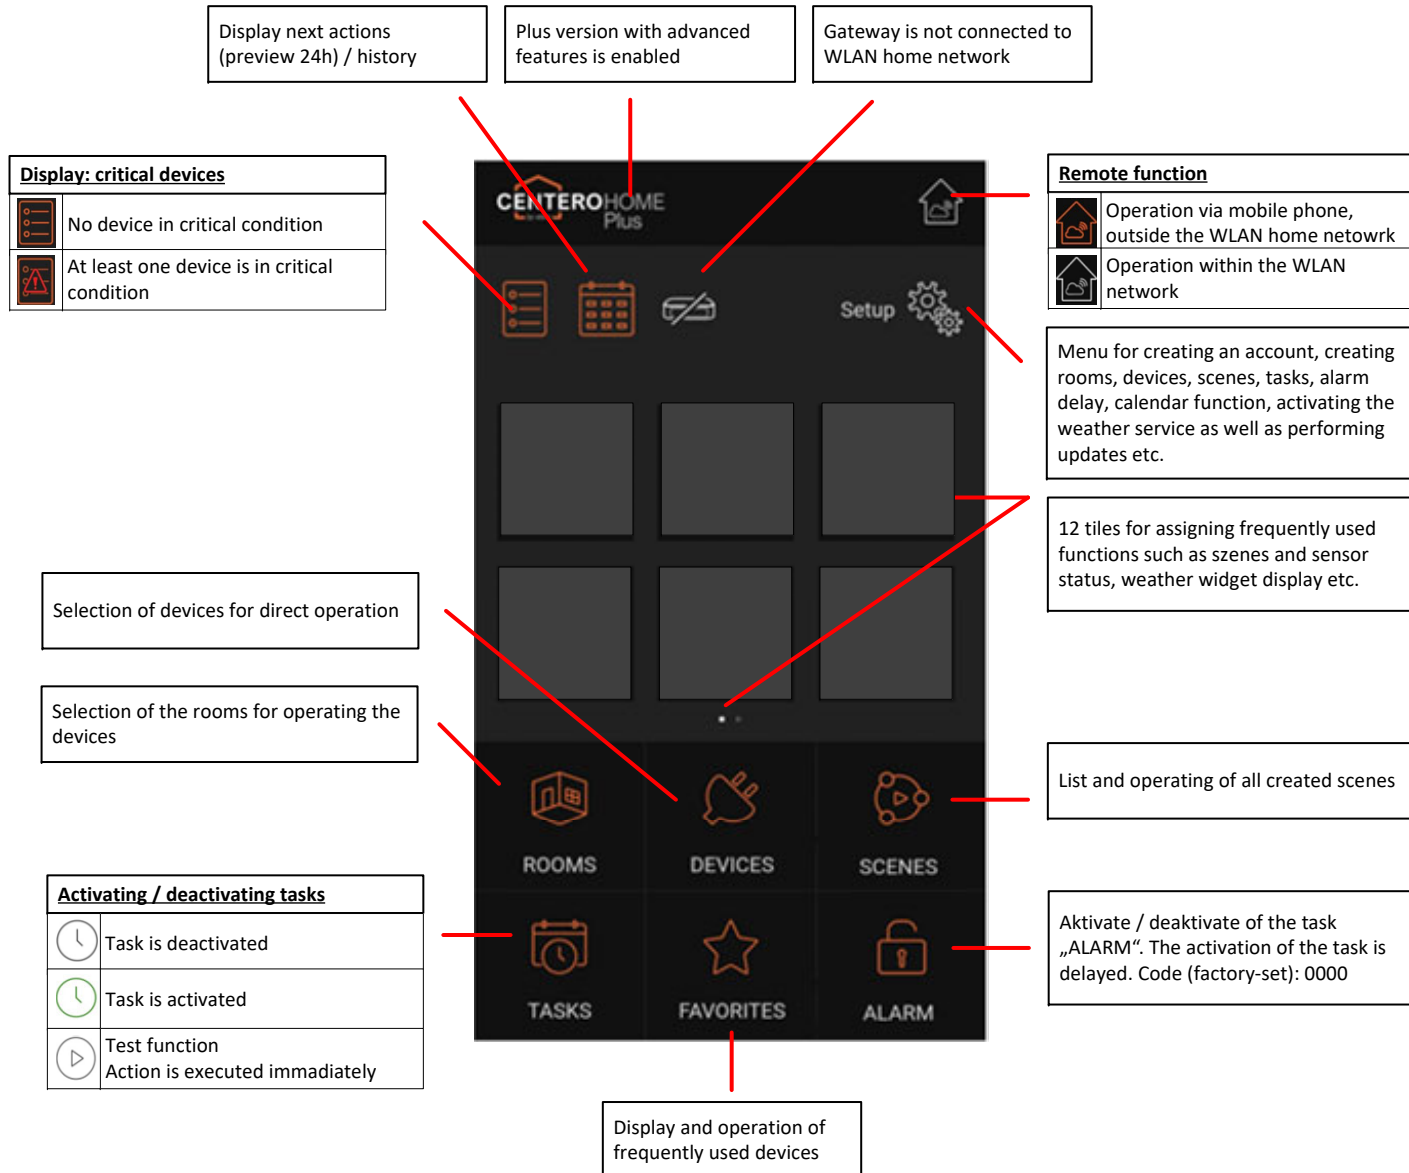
Display next actions (preview 24h) / history

Plus version with advanced features is enabled

Gateway is not connected to WLAN home network

Display: critical devices

| | |
|---|---|
| | No device in critical condition |
| | At least one device is in critical condition |

CENTEROHOME Plus

Setup

Remote function

| | |
|---|---|
| | Operation via mobile phone, outside the WLAN home netowrk |
| | Operation within the WLAN network |

Menu for creating an account, creating rooms, devices, scenes, tasks, alarm delay, calendar function, activating the weather service as well as performing updates etc.

12 tiles for assigning frequently used functions such as szenes and sensor status, weather widget display etc.

Selection of devices for direct operation

Selection of the rooms for operating the devices

ROOMS

DEVICES

SCENES

List and operating of all created scenes

Activating / deactivating tasks

| | |
|---|---|
| | Task is deactivated |
| | Task is activated |
| | Test function Action is executed immadiately |

TASKS

FAVORITES

ALARM

Aktivate / deaktivate of the task „ALARM“. The activation of the task is delayed. Code (factory-set): 0000

Display and operation of frequently used devices